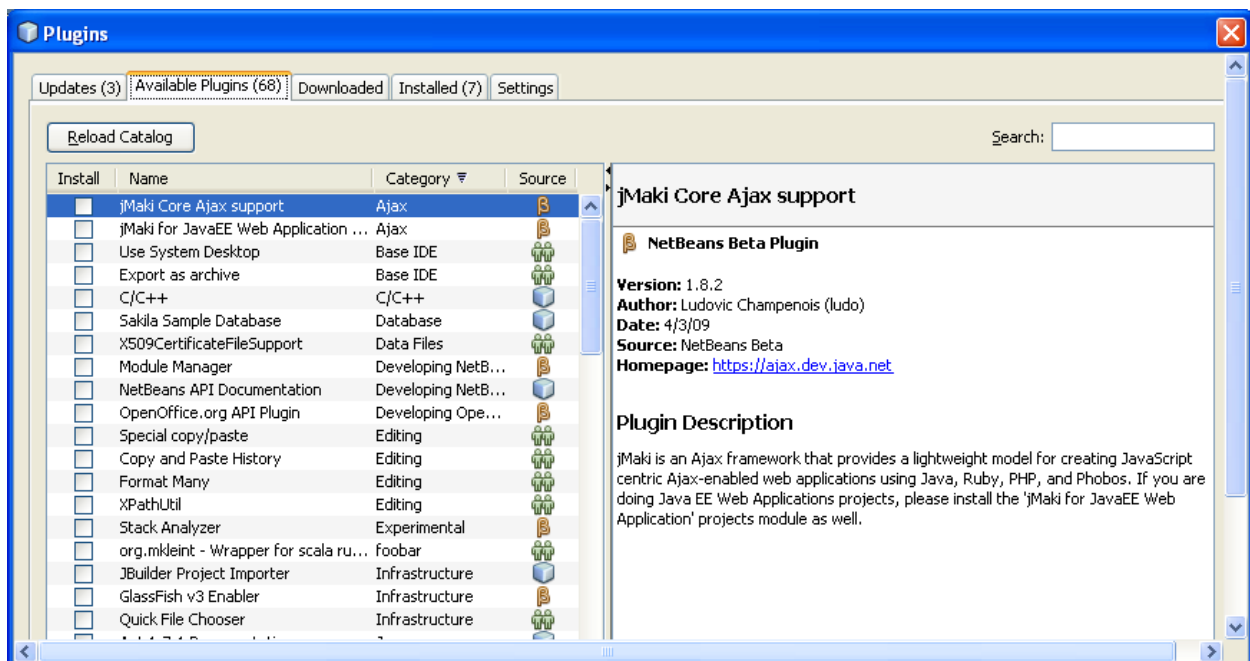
Plugins

Updates (3) | Available Plugins (68) | Downloaded | Installed (7) | Settings

Reload Catalog

Search:

| Install | Name | Category | Source |
|---|---|---|---|
| | jMaki Core Ajax support | Ajax | |
| | jMaki for JavaEE Web Application ... | Ajax | |
| | Use System Desktop | Base IDE | |
| | Export as archive | Base IDE | |
| | C/C++ | C/C++ | |
| | Sakila Sample Database | Database | |
| | X509CertificateFileSupport | Data Files | |
| | Module Manager | Developing NetB... | |
| | NetBeans API Documentation | Developing NetB... | |
| | OpenOffice.org API Plugin | Developing Ope... | |
| | Special copy/paste | Editing | |
| | Copy and Paste History | Editing | |
| | Format Many | Editing | |
| | XPathUtil | Editing | |
| | Stack Analyzer | Experimental | |
| | org.mkleint - Wrapper for scala ru... | foobar | |
| | JBuilder Project Importer | Infrastructure | |
| | GlassFish v3 Enabler | Infrastructure | |
| | Quick File Chooser | Infrastructure | |

jMaki Core Ajax support

NetBeans Beta Plugin

Version: 1.8.2
Author: Ludovic Champenois (ludo)
Date: 4/3/09
Source: NetBeans Beta
Homepage: https://ajax.dev.java.net

Plugin Description

jMaki is an Ajax framework that provides a lightweight model for creating JavaScript centric Ajax-enabled web applications using Java, Ruby, PHP, and Phobos. If you are doing Java EE Web Applications projects, please install the 'jMaki for JavaEE Web Application' projects module as well.